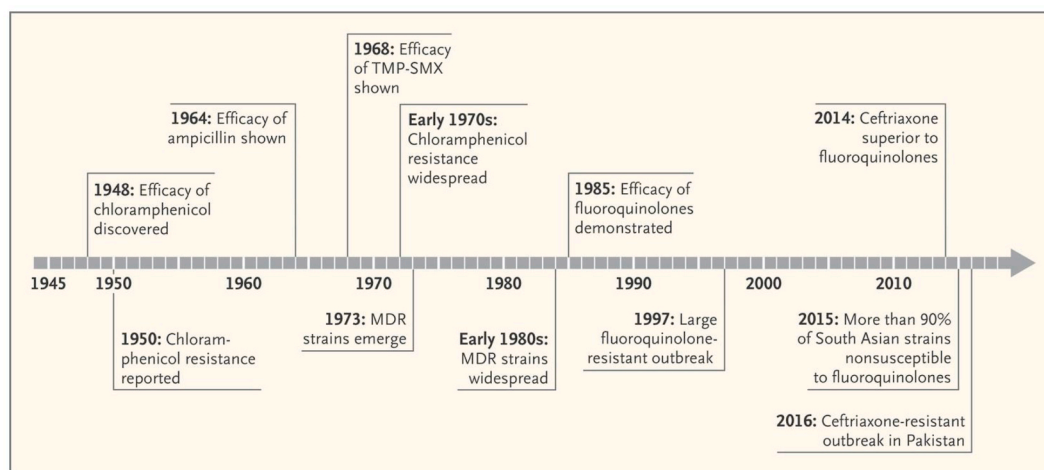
1968: Efficacy of TMP-SMX shown

1964: Efficacy of ampicillin shown

Early 1970s: Chloramphenicol resistance widespread

2014: Ceftriaxone superior to fluoroquinolones

1948: Efficacy of chloramphenicol discovered

1985: Efficacy of fluoroquinolones demonstrated

1945 1950 1960 1970 1980 1990 2000 2010

1950: Chloramphenicol resistance reported

1973: MDR strains emerge

Early 1980s: MDR strains widespread

1997: Large fluoroquinolone-resistant outbreak

2015: More than 90% of South Asian strains nonsusceptible to fluoroquinolones

2016: Ceftriaxone-resistant outbreak in Pakistan